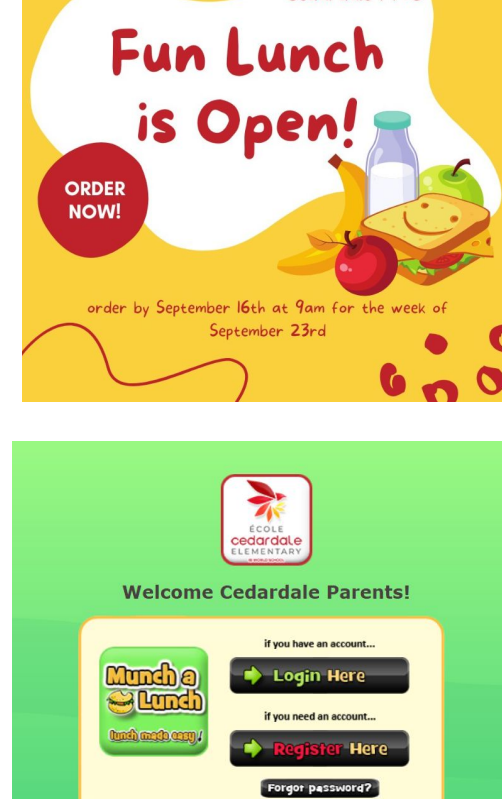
Fun Lunch is Open!

ORDER NOW!

order by September 16th at 9am for the week of September 23rd

ÉCOLE cedardale ELEMENTARY

Welcome Cedardale Parents!

Munch a Lunch
lunch made easy!

if you have an account...

Login Here

if you need an account...

Register Here

Forgot password?